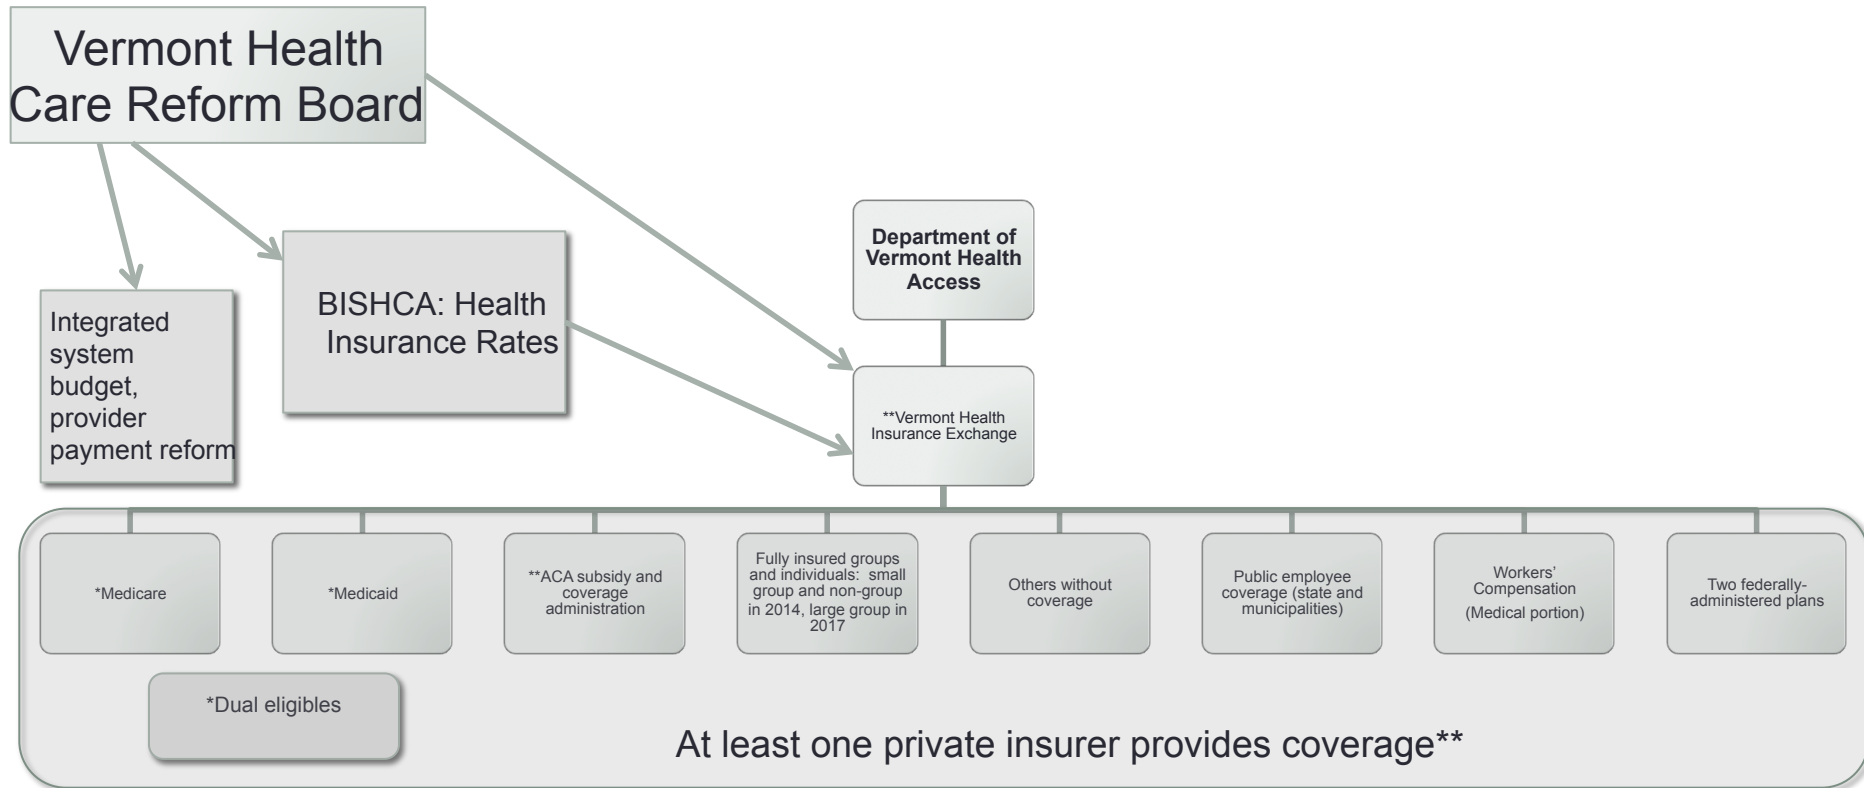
Vermont Health Care Reform Board

Integrated system budget, provider payment reform

BISHCA: Health Insurance Rates

Department of Vermont Health Access

**Vermont Health Insurance Exchange

*Medicare

*Medicaid

**ACA subsidy and coverage administration

Fully insured groups and individuals: small group and non-group in 2014, large group in 2017

Others without coverage

Public employee coverage (state and municipalities)

Workers' Compensation (Medical portion)

Two federally-administered plans

*Dual eligibles

At least one private insurer provides coverage**